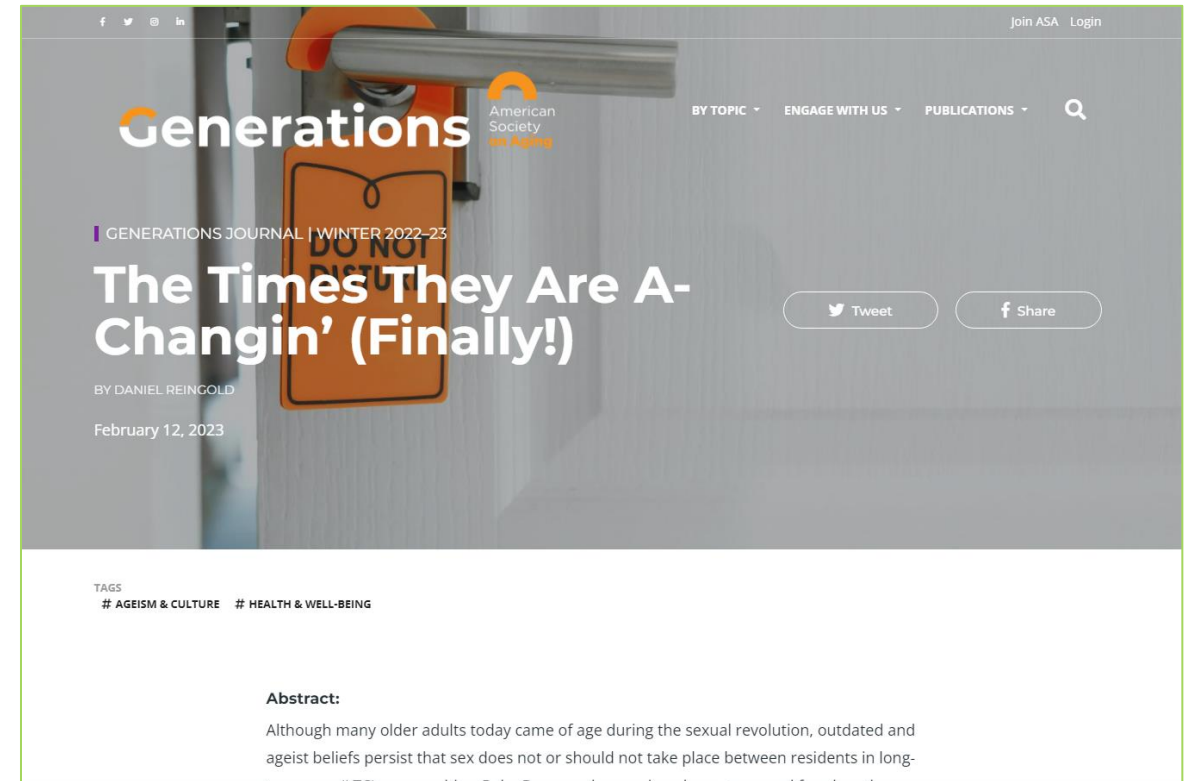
Join ASA Login

Generations American Society on Aging

BY TOPIC ENGAGE WITH US PUBLICATIONS

GENERATIONS JOURNAL | WINTER 2022–23

The Times They Are A-Changin' (Finally!)

Tweet Share

BY DANIEL REINGOLD

February 12, 2023

TAGS
# AGEISM & CULTURE # HEALTH & WELL-BEING

Abstract:

Although many older adults today came of age during the sexual revolution, outdated and ageist beliefs persist that sex does not or should not take place between residents in long-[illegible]